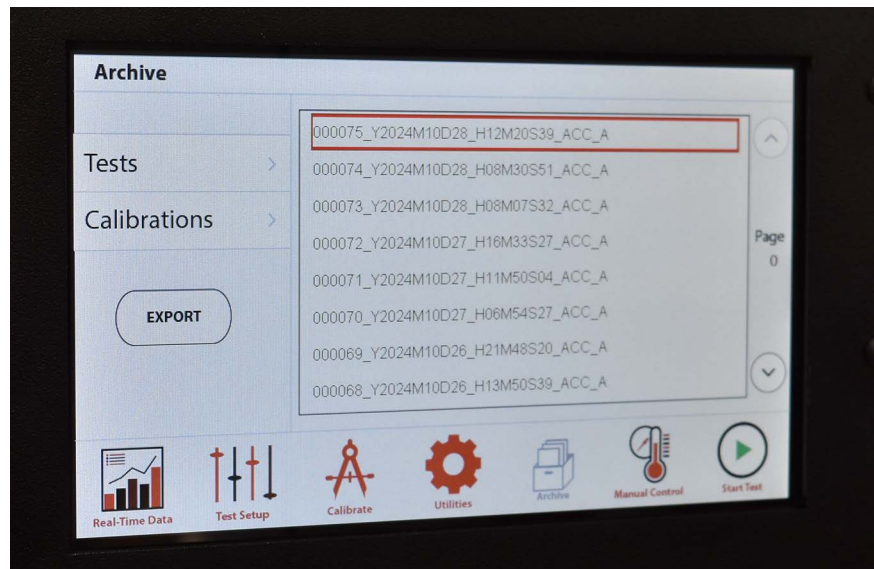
Archive

Tests

Calibrations

EXPORT

000075_Y2024M10D28_H12M20S39_ACC_A
000074_Y2024M10D28_H08M30S51_ACC_A
000073_Y2024M10D28_H08M07S32_ACC_A
000072_Y2024M10D27_H16M33S27_ACC_A
000071_Y2024M10D27_H11M50S04_ACC_A
000070_Y2024M10D27_H06M54S27_ACC_A
000069_Y2024M10D26_H21M48S20_ACC_A
000068_Y2024M10D26_H13M50S39_ACC_A

Page
0

Real-Time Data
Test Setup
Calibrate
Utilities
Archive
Manual Control
Start Test